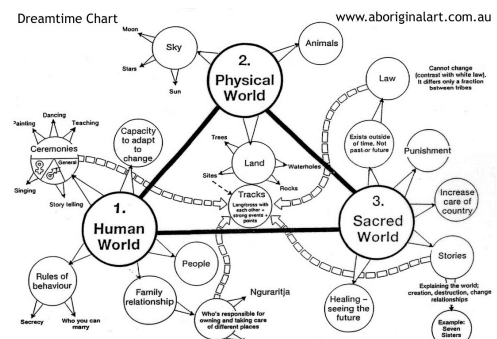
Dreamtime Chart

www.aboriginalart.com.au

Moon

Sky

Stars

Sun

2.
Physical
World

Animals

Law

Cannot change (contrast with white law). It differs only a fraction between tribes

Painting

Dancing

Teaching

Ceremonies

General

Singing

Story telling

Capacity to adapt to change

Trees

Land

Sites

Waterholes

Rocks

Tracks
Langtrees with each other + strong events + points

Exists outside of time. Not past or future

Punishment

Increase care of country

1.
Human
World

3.
Sacred
World

People

Stories

Explaining the world; creation, destruction, change relationships

Example: Seven Sisters

Rules of behaviour

Secrecy

Who you can marry

Family relationship

Who's responsible for owning and taking care of different places

Nguraritja

Healing - seeing the future